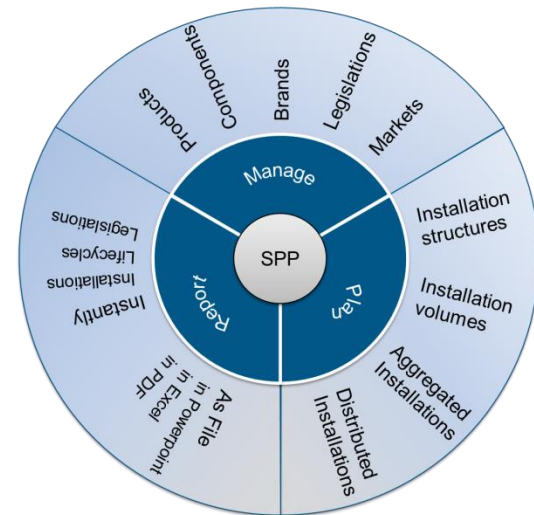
SPP

Manage

Products
Components
Brands
Legislations
Markets

Plan

Installation structures
Installation volumes
Aggregated Installations
Distributed Installations

Report

As File
in Powerpoint
in Excel
in PDF
Instantly
Installations
Lifecycles
Legislations